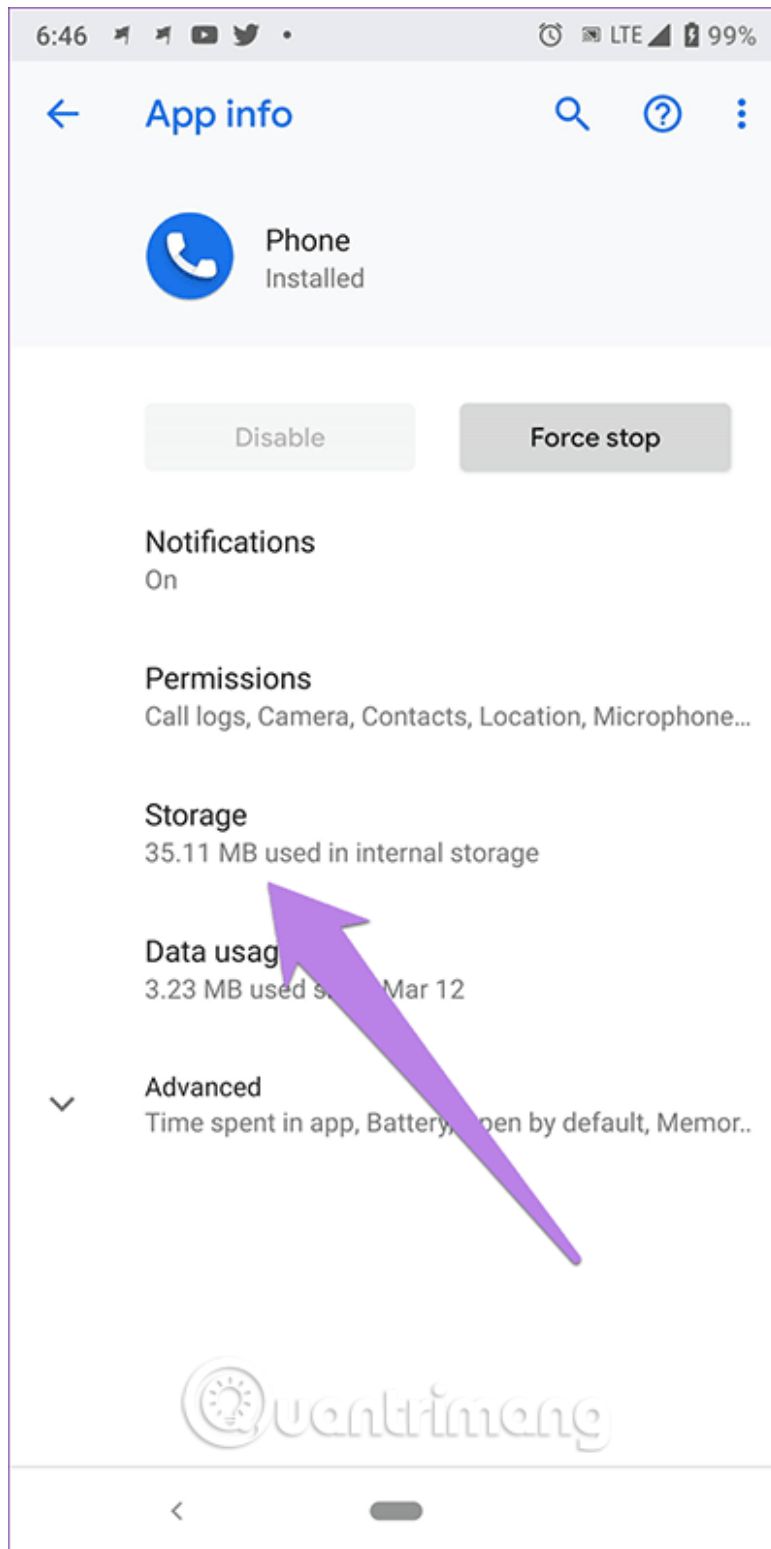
6:46 LTE 99%

App info

Phone
Installed

Disable

Force stop

Notifications
On

Permissions
Call logs, Camera, Contacts, Location, Microphone...

Storage
35.11 MB used in internal storage

Data usag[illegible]
3.23 MB used s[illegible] Mar 12

Advanced
Time spent in app, Battery, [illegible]pen by default, Memor..

Quantrimang